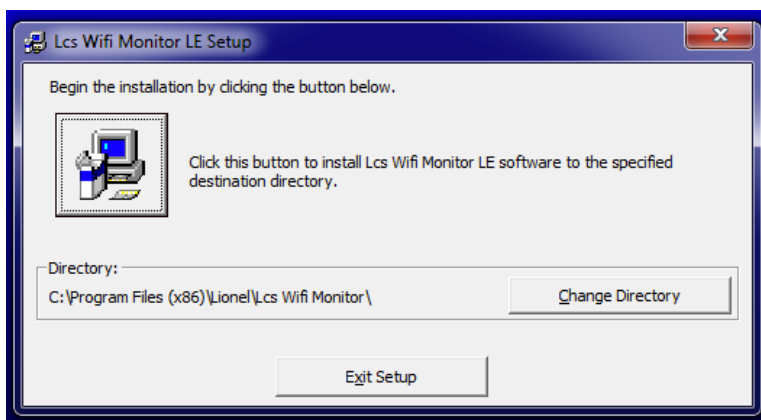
Lcs Wifi Monitor LE Setup

Begin the installation by clicking the button below.

Click this button to install Lcs Wifi Monitor LE software to the specified destination directory.

Directory:

C:\Program Files (x86)\Lionel\Lcs Wifi Monitor\

Change Directory

Exit Setup